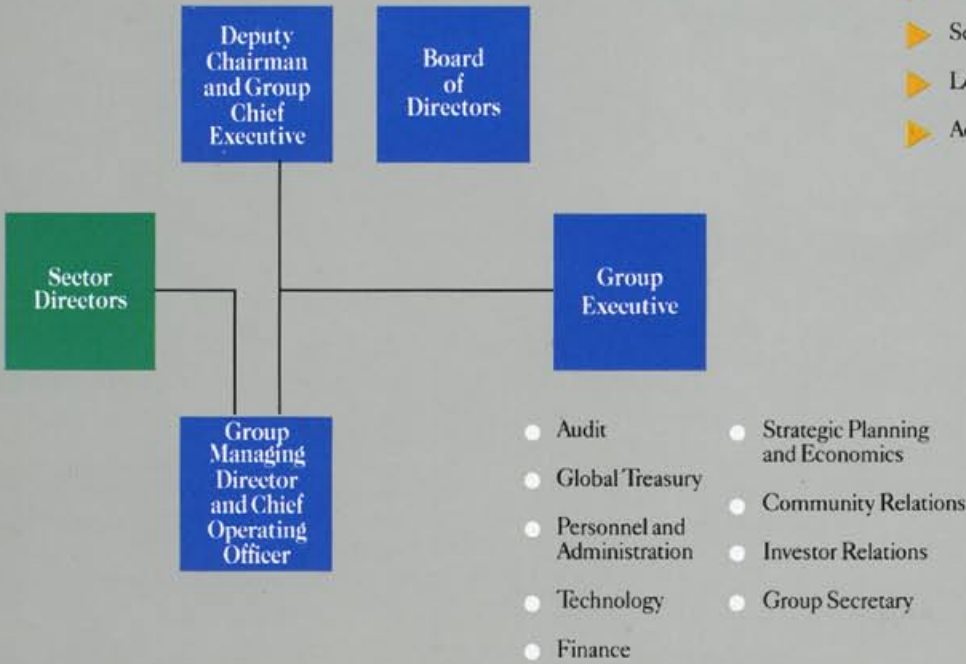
Deputy Chairman and Group Chief Executive

Board of Directors

Sc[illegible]

L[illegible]

A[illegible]

Sector Directors

Group Executive

Group Managing Director and Chief Operating Officer

Audit

Global Treasury

Personnel and Administration

Technology

Finance

Strategic Planning and Economics

Community Relations

Investor Relations

Group Secretary